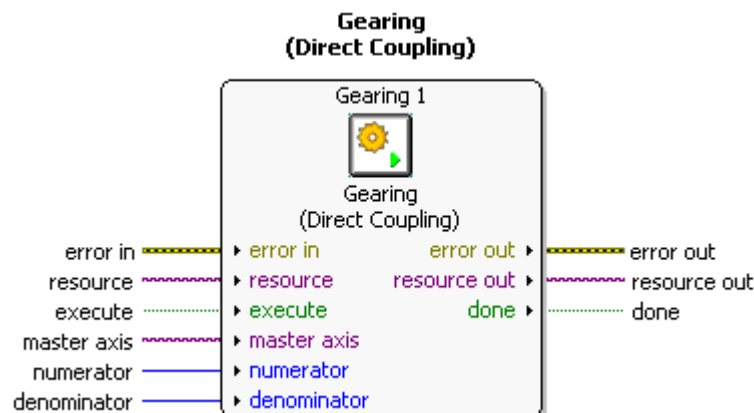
Gearing
(Direct Coupling)

Gearing 1

Gearing
(Direct Coupling)

error in
resource
execute
master axis
numerator
denominator

error in
resource
execute
master axis
numerator
denominator

error out
resource out
done

error out
resource out
done